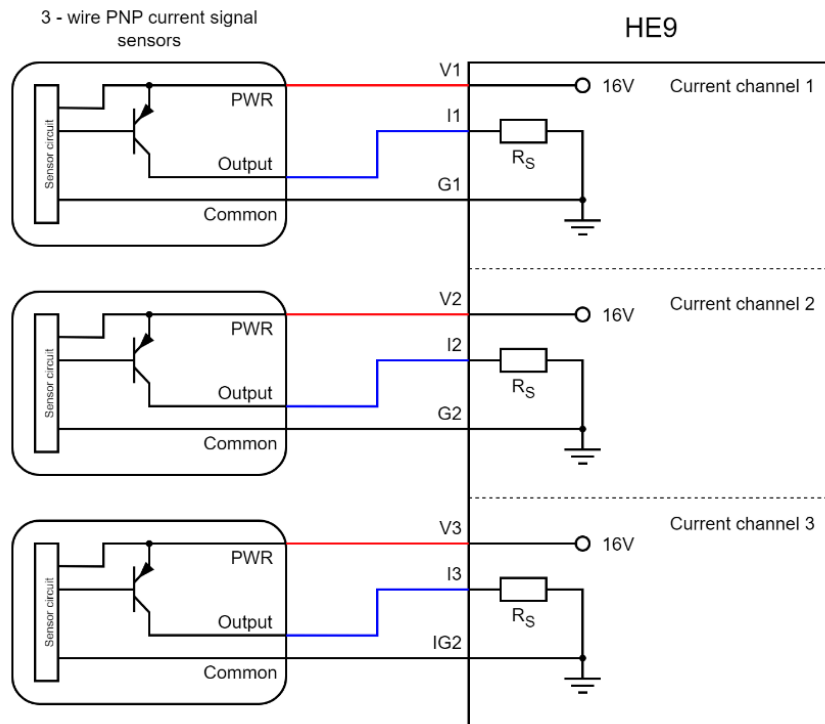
3 - wire PNP current signal sensors

HE9

Sensor circuit
PWR
Output
Common
V1
I1
G1
16V
Current channel 1
$R_S$

Sensor circuit
PWR
Output
Common
V2
I2
G2
16V
Current channel 2
$R_S$

Sensor circuit
PWR
Output
Common
V3
I3
IG2
16V
Current channel 3
$R_S$